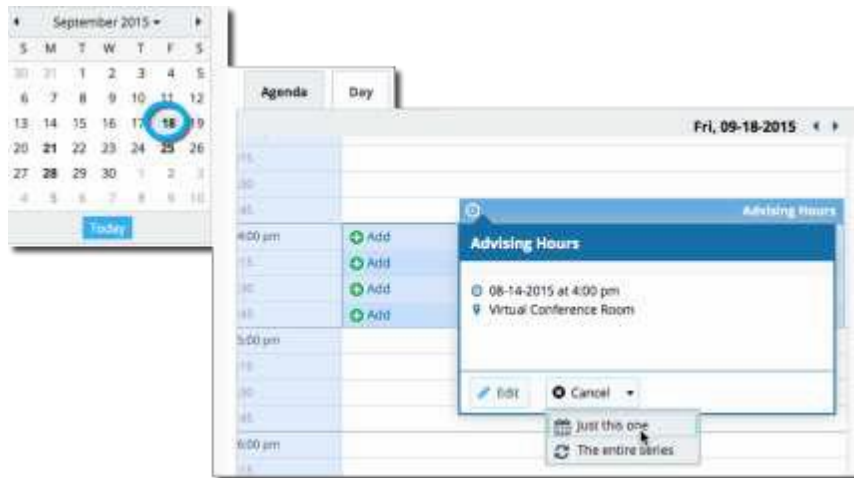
September 2015

| S | M | T | W | T | F | S |
|---|---|---|---|---|---|---|
| 30 | 31 | 1 | 2 | 3 | 4 | 5 |
| 6 | 7 | 8 | 9 | 10 | 11 | 12 |
| 13 | 14 | 15 | 16 | 17 | 18 | 19 |
| 20 | 21 | 22 | 23 | 24 | 25 | 26 |
| 27 | 28 | 29 | 30 | 1 | 2 | 3 |
| 4 | 5 | 6 | 7 | 8 | 9 | 10 |

Today

Agenda

Day

Fri, 09-18-2015

:15
:30
:45
4:00 pm
Add
:15
Add
:30
Add
:45
Add
5:00 pm
:15
:30
:45
6:00 pm

Advising Hours

Advising Hours

08-14-2015 at 4:00 pm
Virtual Conference Room

Edit
Cancel

Just this one
The entire series